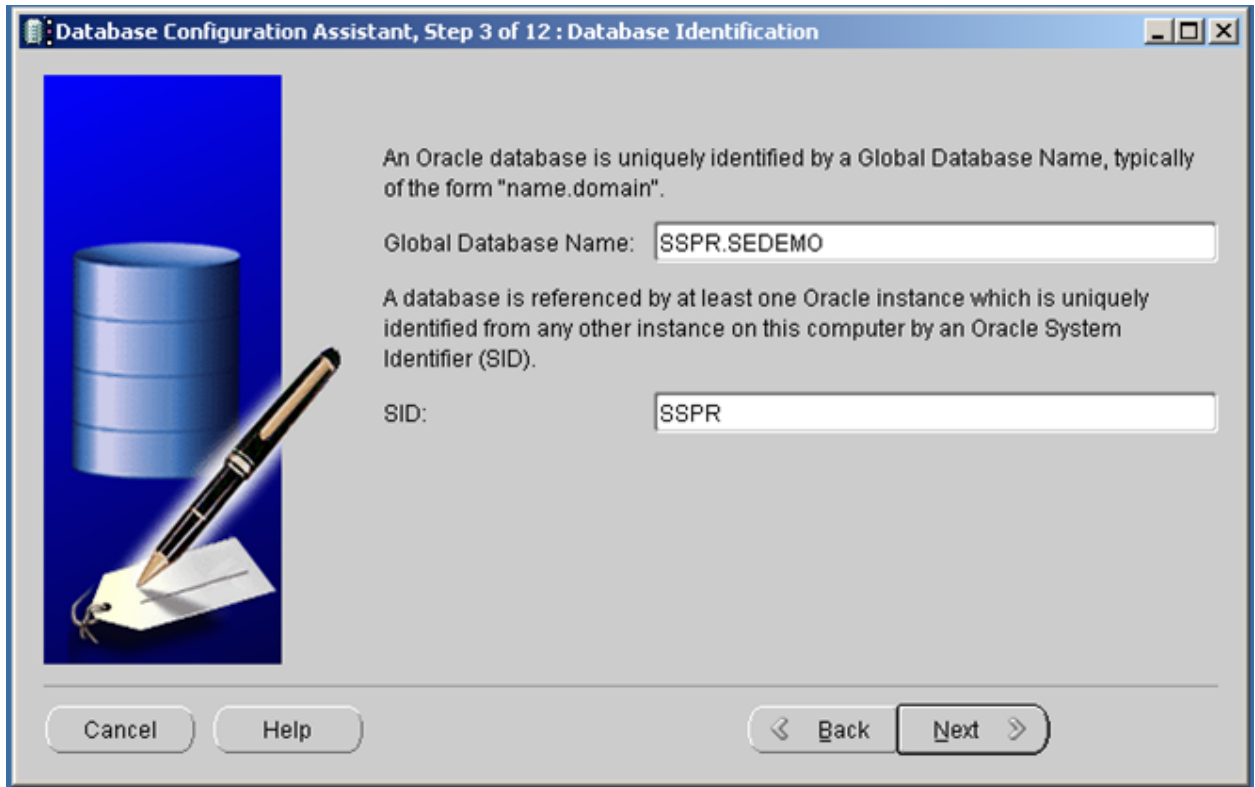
Database Configuration Assistant, Step 3 of 12 : Database Identification

An Oracle database is uniquely identified by a Global Database Name, typically of the form "name.domain".

Global Database Name: SSPR.SEDEMO

A database is referenced by at least one Oracle instance which is uniquely identified from any other instance on this computer by an Oracle System Identifier (SID).

SID: SSPR

Cancel Help Back Next